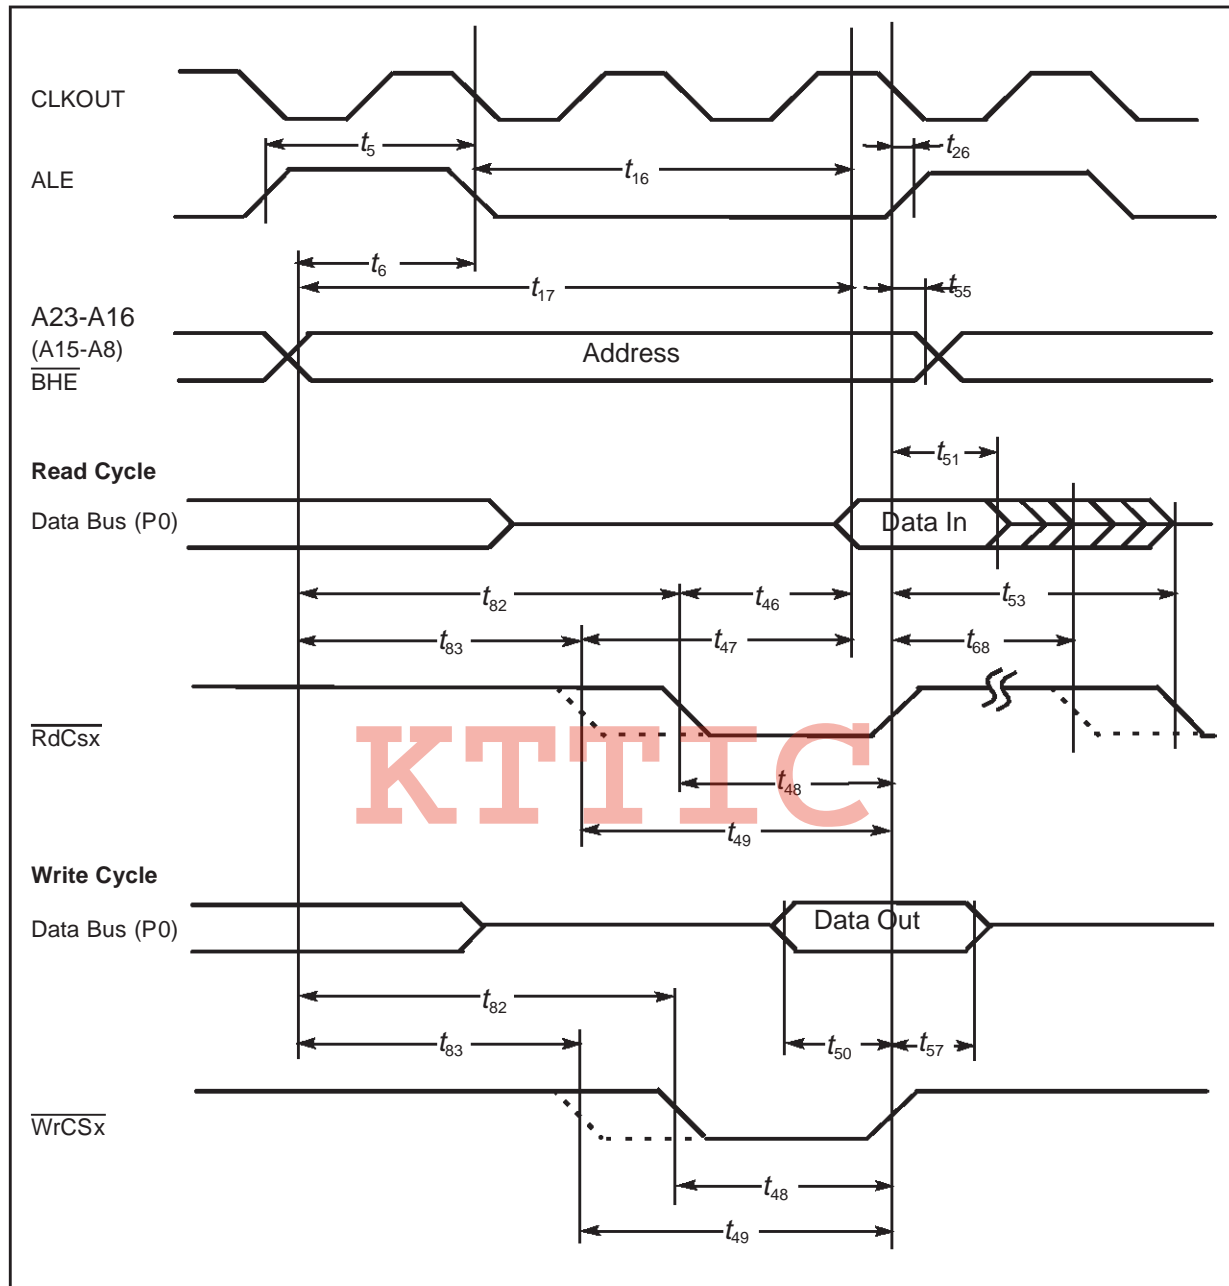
CLKOUT

ALE

$t_5$

$t_{16}$

$t_{26}$

$t_6$

$t_{17}$

$t_{55}$

A23-A16
(A15-A8)
$\overline{\text{BHE}}$

Address

$t_{51}$

Read Cycle

Data Bus (P0)

Data In

$t_{82}$

$t_{46}$

$t_{53}$

$t_{83}$

$t_{47}$

$t_{68}$

$\overline{\text{RdCsx}}$

KTTIC

$t_{48}$

$t_{49}$

Write Cycle

Data Bus (P0)

Data Out

$t_{82}$

$t_{83}$

$t_{50}$

$t_{57}$

$\overline{\text{WrCSx}}$

$t_{48}$

$t_{49}$